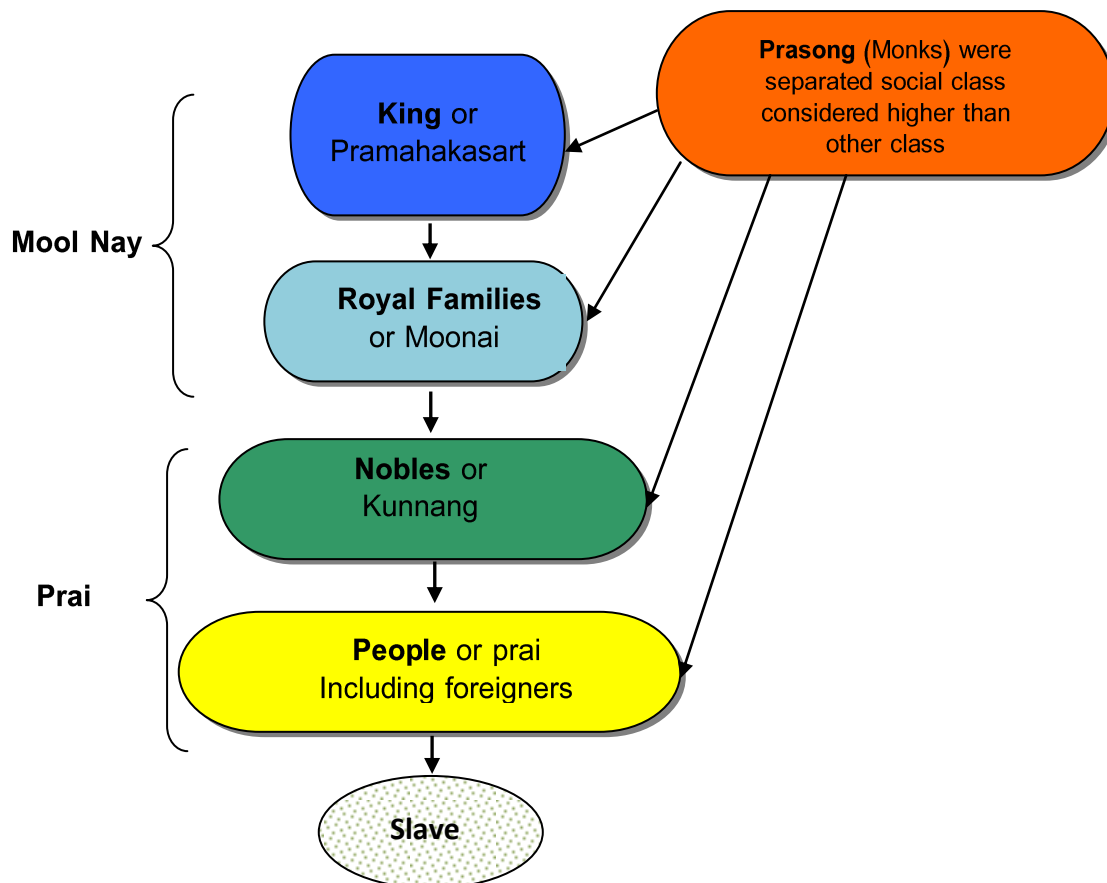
Prasong (Monks) were separated social class considered higher than other class

King or Pramahakasart

Mool Nay

Royal Families or Moonai

Nobles or Kunnang

Prai

People or prai Including foreigners

Slave